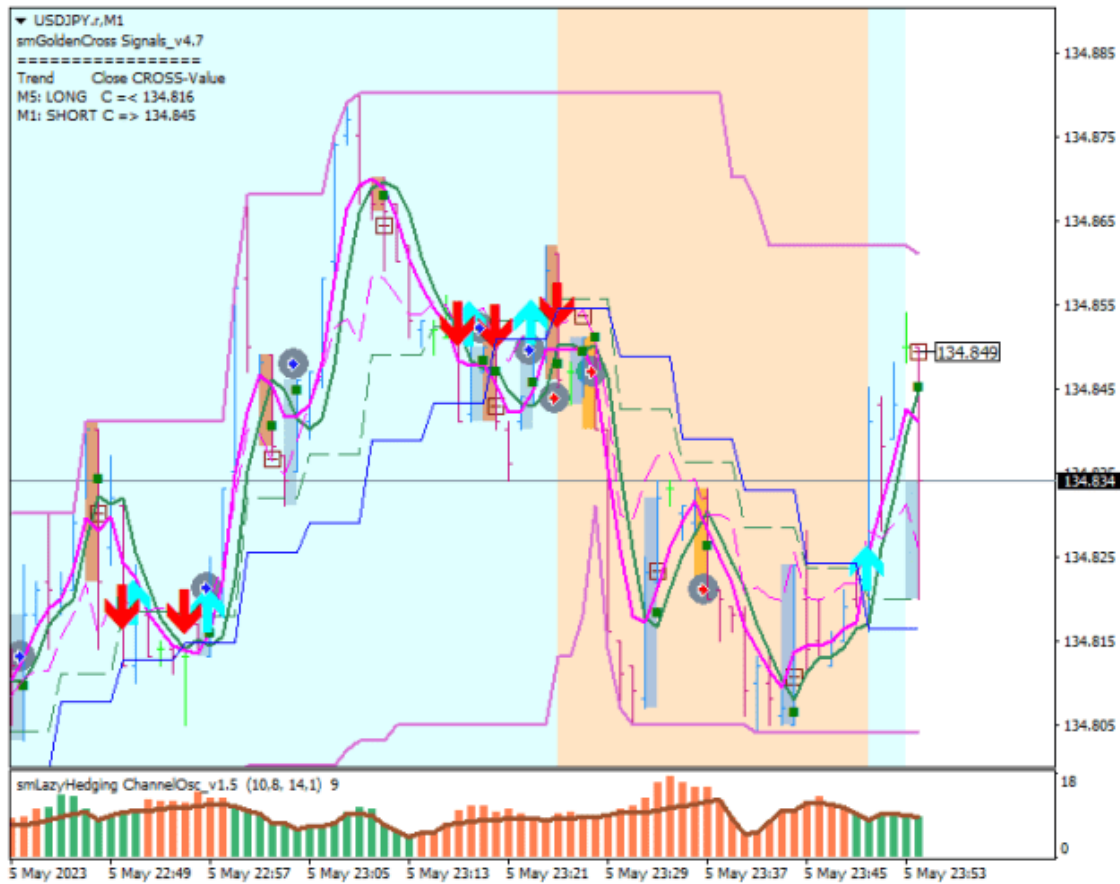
▼ USDJPY.r,M1
smGoldenCross Signals_v4.7
==================
Trend Close CROSS-Value
M5: LONG C =< 134.816
M1: SHORT C => 134.845

134.885
134.875
134.865
134.855
134.849
134.845
134.834
134.825
134.815
134.805

smLazyHedging ChannelOsc_v1.5 (10,8, 14,1) 9
18
0

5 May 2023 5 May 22:49 5 May 22:57 5 May 23:05 5 May 23:13 5 May 23:21 5 May 23:29 5 May 23:37 5 May 23:45 5 May 23:53